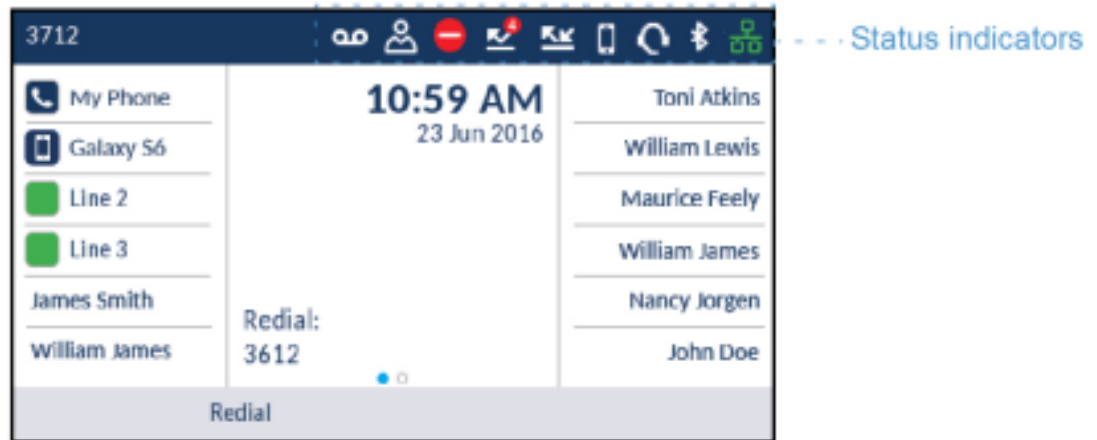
3712

4

Status indicators

My Phone

Galaxy S6

Line 2

Line 3

James Smith

William James

10:59 AM
23 Jun 2016

Redial:
3612

Toni Atkins

William Lewis

Maurice Feely

William James

Nancy Jorgen

John Doe

Redial